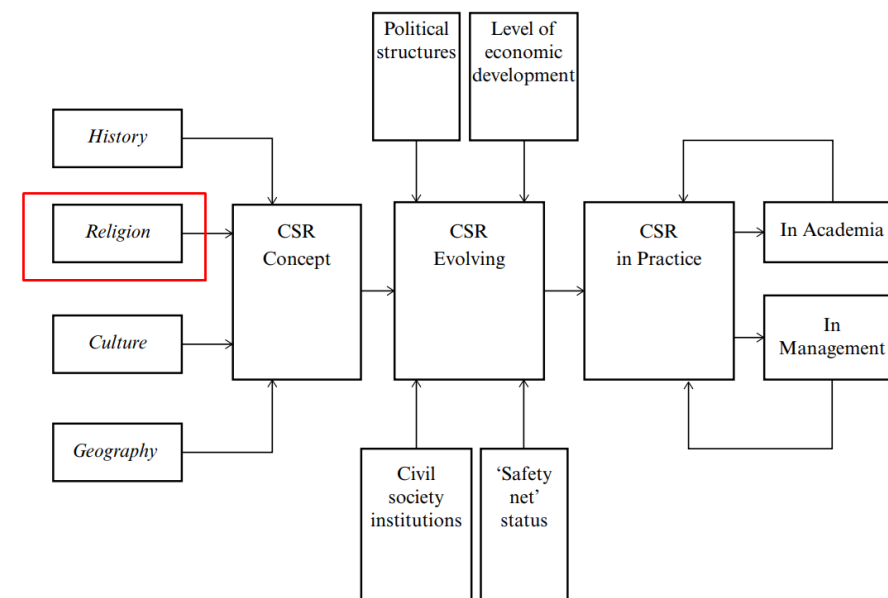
Political structures

Level of economic development

History

Religion

Culture

Geography

CSR Concept

CSR Evolving

CSR in Practice

In Academia

In Management

Civil society institutions

‘Safety net’ status